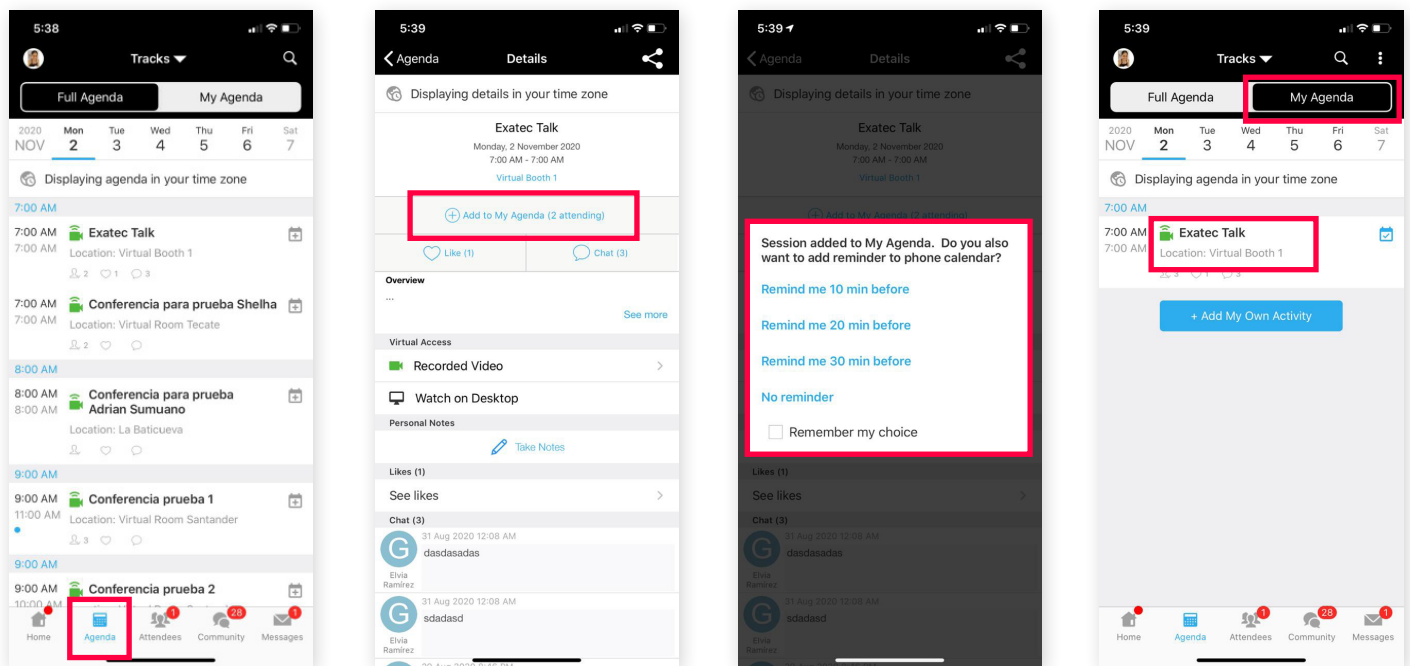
5:38

Tracks

Full Agenda | My Agenda

2020 NOV | Mon 2 | Tue 3 | Wed 4 | Thu 5 | Fri 6 | Sat 7

Displaying agenda in your time zone

7:00 AM

7:00 AM 7:00 AM Exatec Talk
Location: Virtual Booth 1
2 1 3

7:00 AM 7:00 AM Conferencia para prueba Shelha
Location: Virtual Room Tecate
2

8:00 AM

8:00 AM 8:00 AM Conferencia para prueba Adrian Sumuano
Location: La Baticueva

9:00 AM

9:00 AM 11:00 AM Conferencia prueba 1
Location: Virtual Room Santander
3

9:00 AM

9:00 AM 10:00 AM Conferencia prueba 2

Home | Agenda | 1 Attendees | 28 Community | 1 Messages

5:39

Agenda Details

Displaying details in your time zone

Exatec Talk
Monday, 2 November 2020
7:00 AM - 7:00 AM
Virtual Booth 1

Add to My Agenda (2 attending)

Like (1) | Chat (3)

Overview
...
See more

Virtual Access
Recorded Video
Watch on Desktop

Personal Notes
Take Notes

Likes (1)
See likes

Chat (3)
G 31 Aug 2020 12:08 AM dasdasadas Elvia Ramírez
G 31 Aug 2020 12:08 AM sdadasd Elvia Ramírez

5:39

Agenda Details

Displaying details in your time zone

Exatec Talk
Monday, 2 November 2020
7:00 AM - 7:00 AM
Virtual Booth 1

Add to My Agenda (2 attending)

Session added to My Agenda. Do you also want to add reminder to phone calendar?

Remind me 10 min before

Remind me 20 min before

Remind me 30 min before

No reminder

Remember my choice

Likes (1)
See likes
Chat (3)
G 31 Aug 2020 12:08 AM dasdasadas Elvia Ramírez
G 31 Aug 2020 12:08 AM sdadasd Elvia Ramírez

5:39

Tracks

Full Agenda | My Agenda

2020 NOV | Mon 2 | Tue 3 | Wed 4 | Thu 5 | Fri 6 | Sat 7

Displaying agenda in your time zone

7:00 AM

7:00 AM 7:00 AM Exatec Talk
Location: Virtual Booth 1

+ Add My Own Activity

Home | Agenda | 1 Attendees | 28 Community | 1 Messages